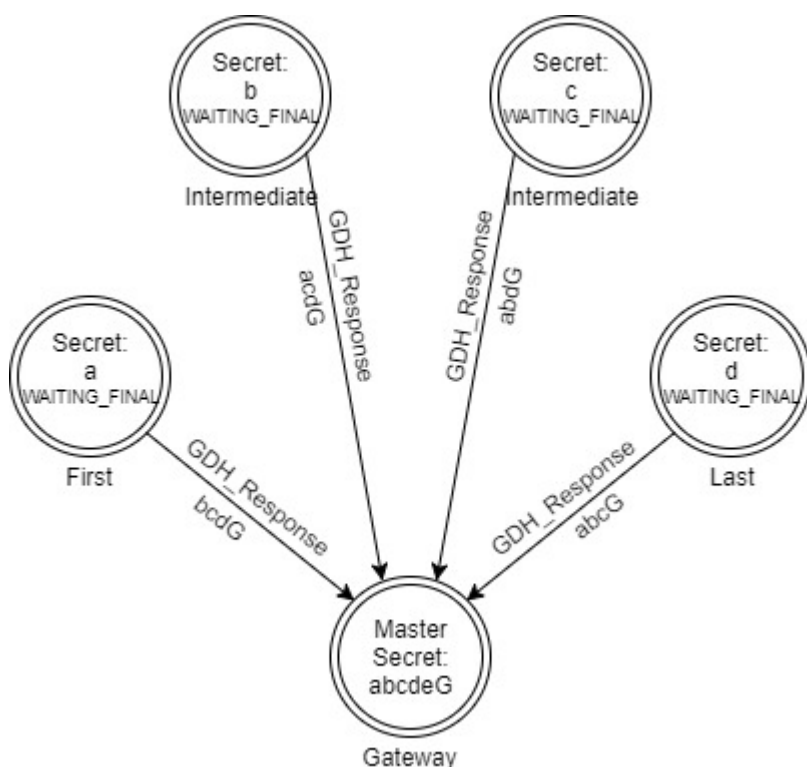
Secret:
b
WAITING_FINAL

Intermediate

Secret:
c
WAITING_FINAL

Intermediate

GDH_Response
acdG

GDH_Response
abdG

Secret:
a
WAITING_FINAL

First

Secret:
d
WAITING_FINAL

Last

GDH_Response
bcdG

GDH_Response
abcG

Master
Secret:
abcdeG

Gateway